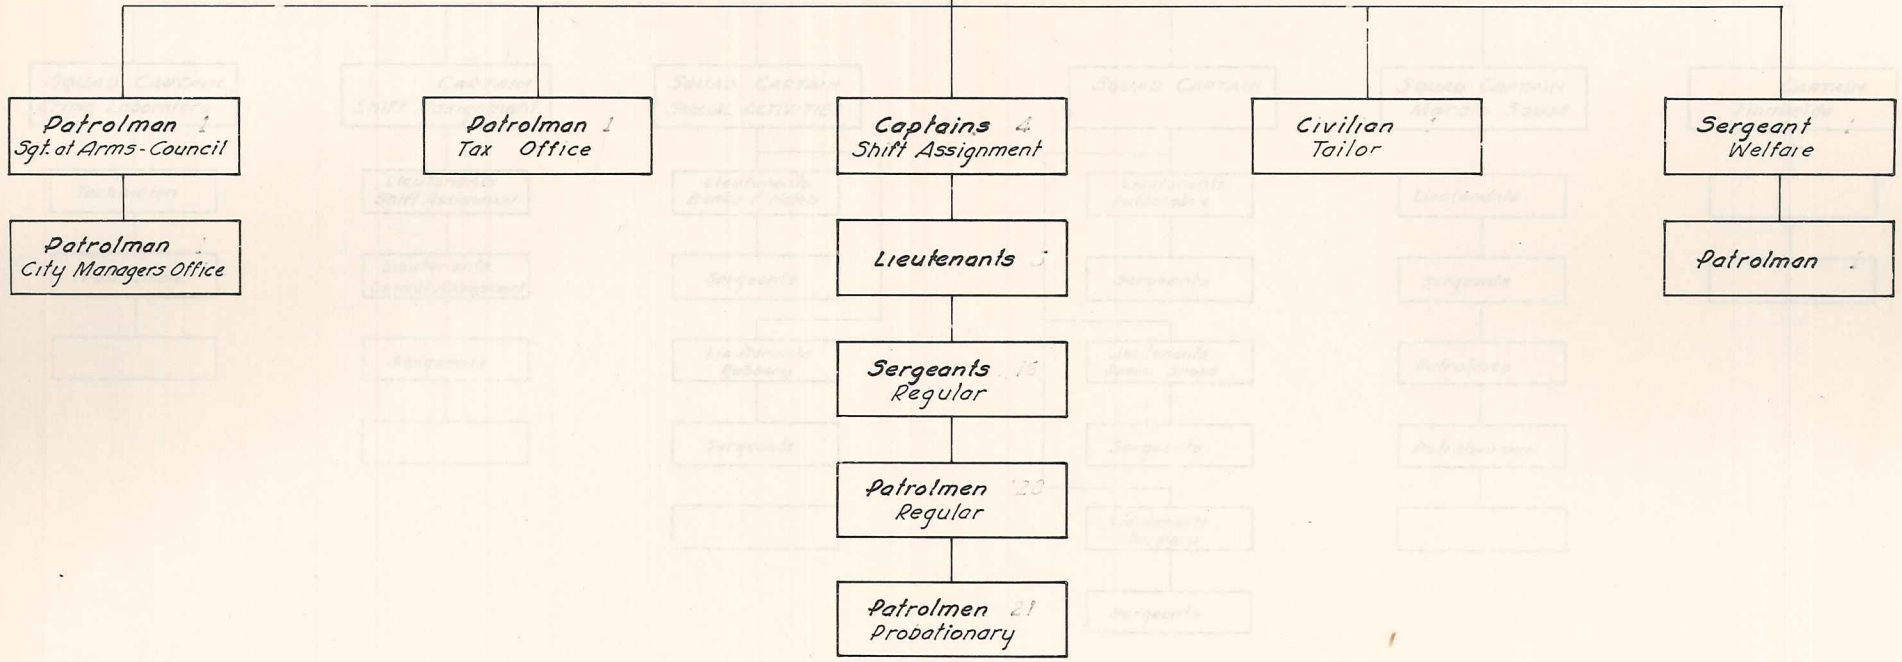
Patrolman 1
Sgt. at Arms - Council

Patrolman 1
City Managers Office

Patrolman 1
Tax Office

Captains 4
Shift Assignment

Lieutenants 5

Sergeants 16
Regular

Patrolmen 120
Regular

Patrolmen 21
Probationary

Civilian 1
Tailor

Sergeant 1
Welfare

Patrolman 1